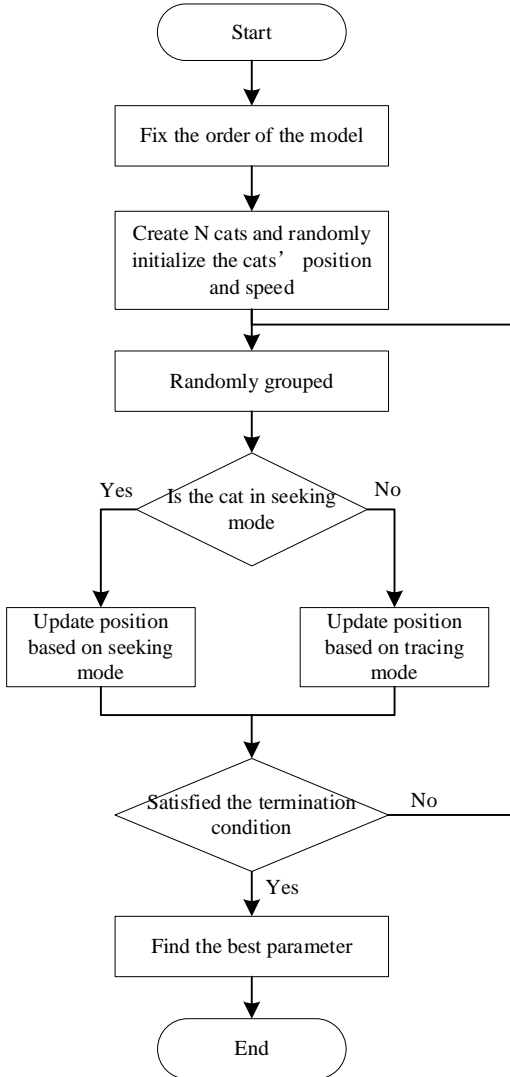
Start

Fix the order of the model

Create N cats and randomly initialize the cats’ position and speed

Randomly grouped

Yes

Is the cat in seeking mode

No

Update position based on seeking mode

Update position based on tracing mode

Satisfied the termination condition

No

Yes

Find the best parameter

End